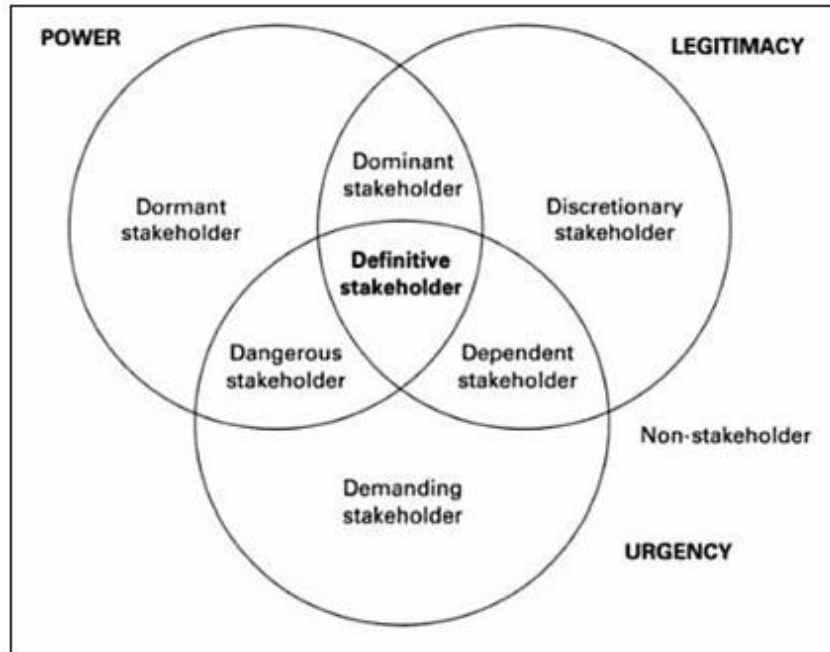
POWER

LEGITIMACY

Dormant stakeholder

Dominant stakeholder

Discretionary stakeholder

Definitive stakeholder

Dangerous stakeholder

Dependent stakeholder

Non-stakeholder

Demanding stakeholder

URGENCY